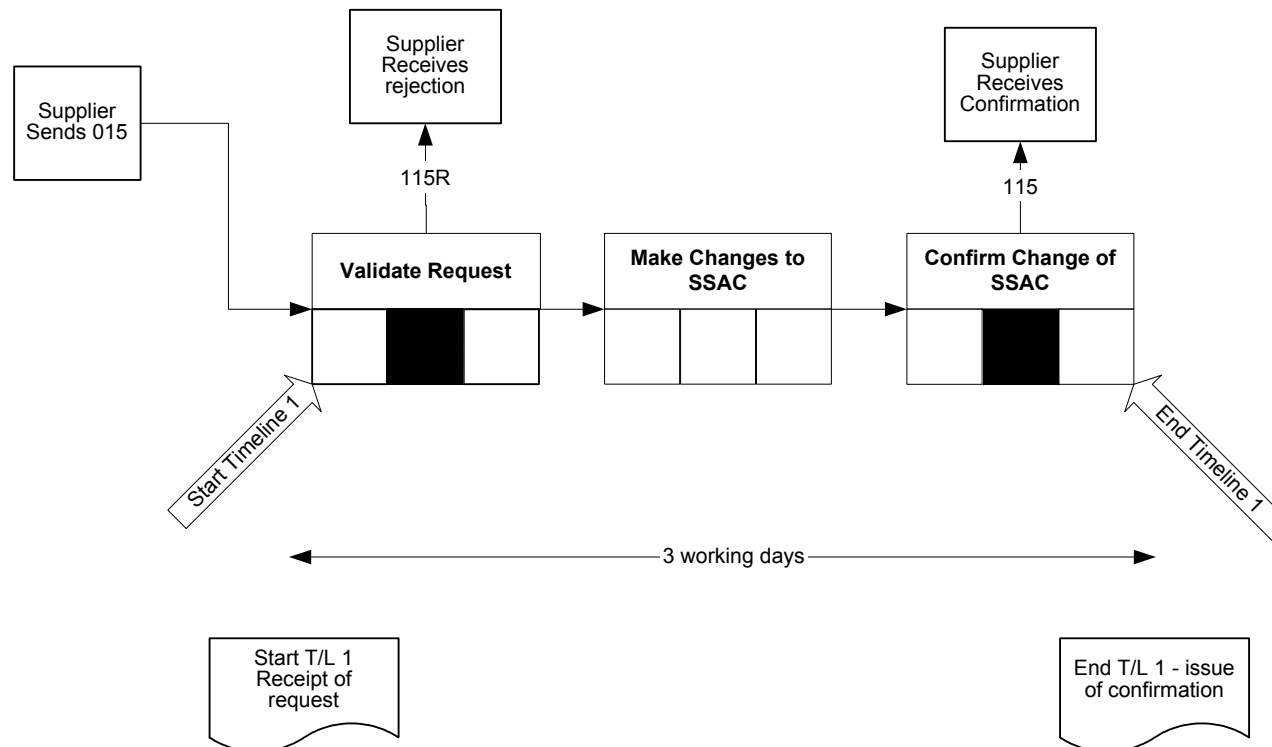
Supplier Sends 015

Supplier Receives rejection

115R

Validate Request

Make Changes to SSAC

Supplier Receives Confirmation

115

Confirm Change of SSAC

Start Timeline 1

End Timeline 1

3 working days

Start T/L 1 Receipt of request

End T/L 1 - issue of confirmation